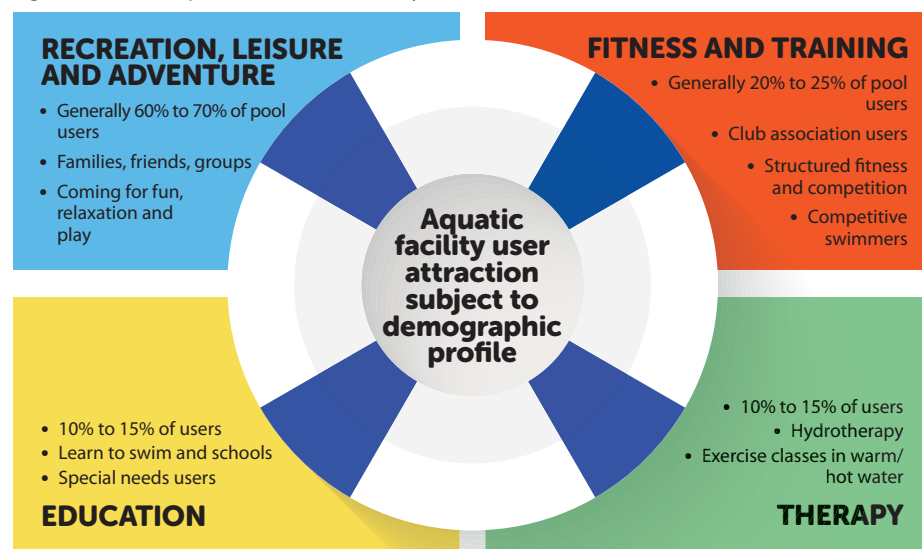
RECREATION, LEISURE AND ADVENTURE

- Generally 60% to 70% of pool users
- Families, friends, groups
- Coming for fun, relaxation and play

FITNESS AND TRAINING

- Generally 20% to 25% of pool users
- Club association users
- Structured fitness and competition
- Competitive swimmers

Aquatic facility user attraction subject to demographic profile

- 10% to 15% of users
- Learn to swim and schools
- Special needs users

EDUCATION

- 10% to 15% of users
- Hydrotherapy
- Exercise classes in warm/hot water

THERAPY